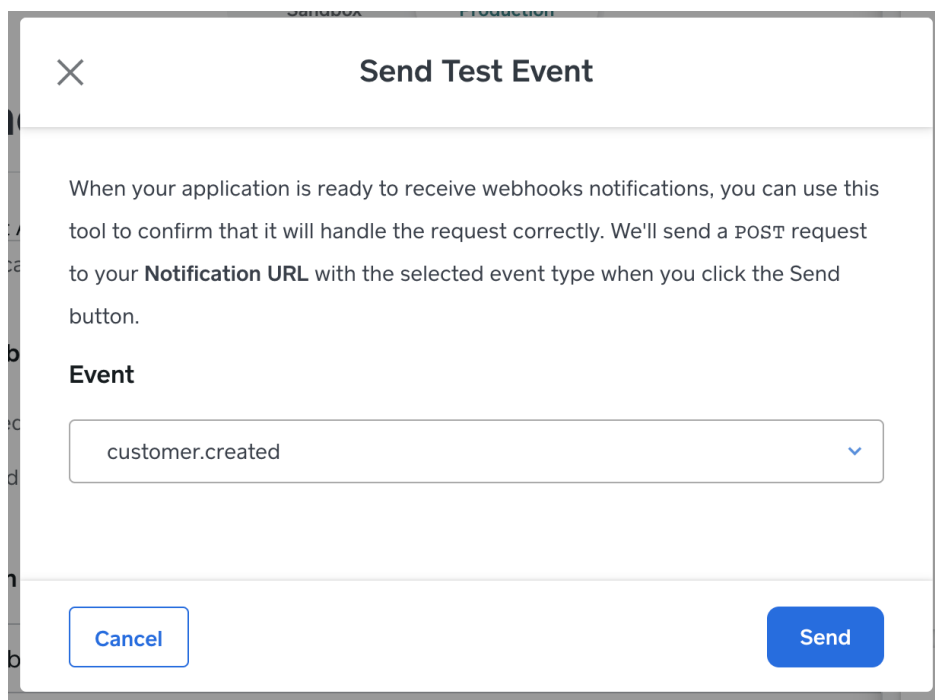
Sandbox Production

Send Test Event

When your application is ready to receive webhooks notifications, you can use this tool to confirm that it will handle the request correctly. We'll send a POST request to your **Notification URL** with the selected event type when you click the Send button.

Event

customer.created

Cancel

Send